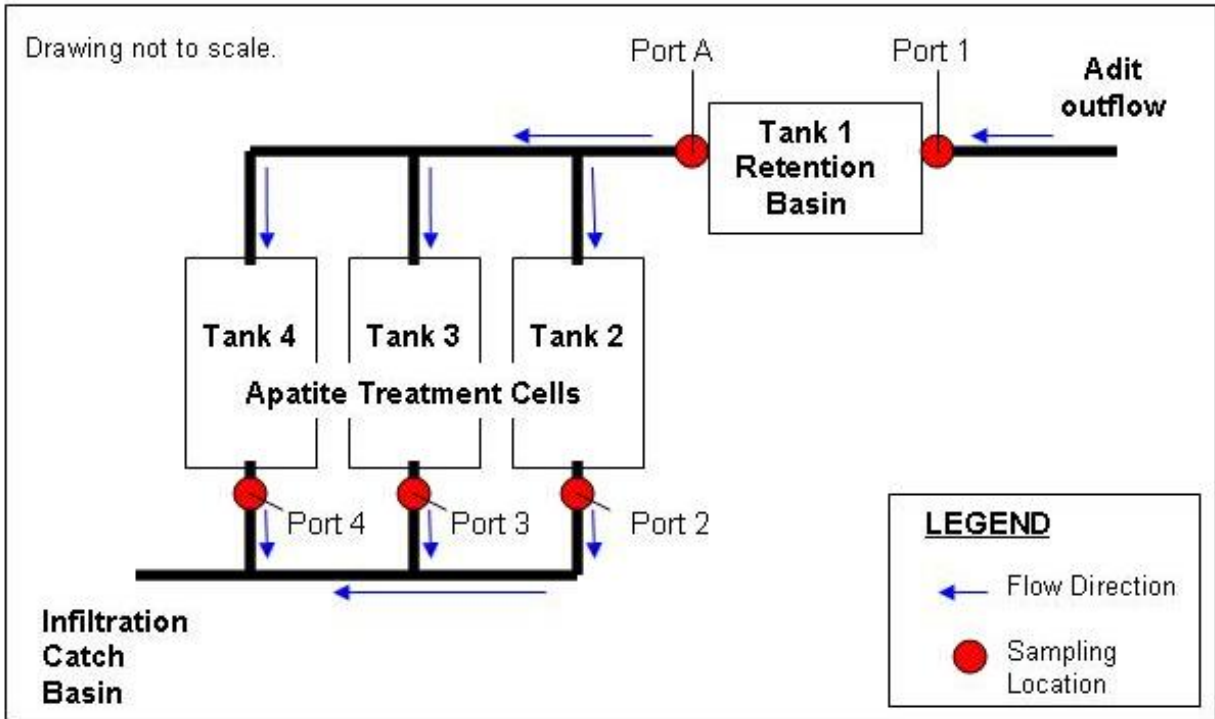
Drawing not to scale.

Port A

Port 1

Adit outflow

Tank 1 Retention Basin

Tank 4

Tank 3

Tank 2

Apatite Treatment Cells

Port 4

Port 3

Port 2

Infiltration Catch Basin

LEGEND

Flow Direction

Sampling Location